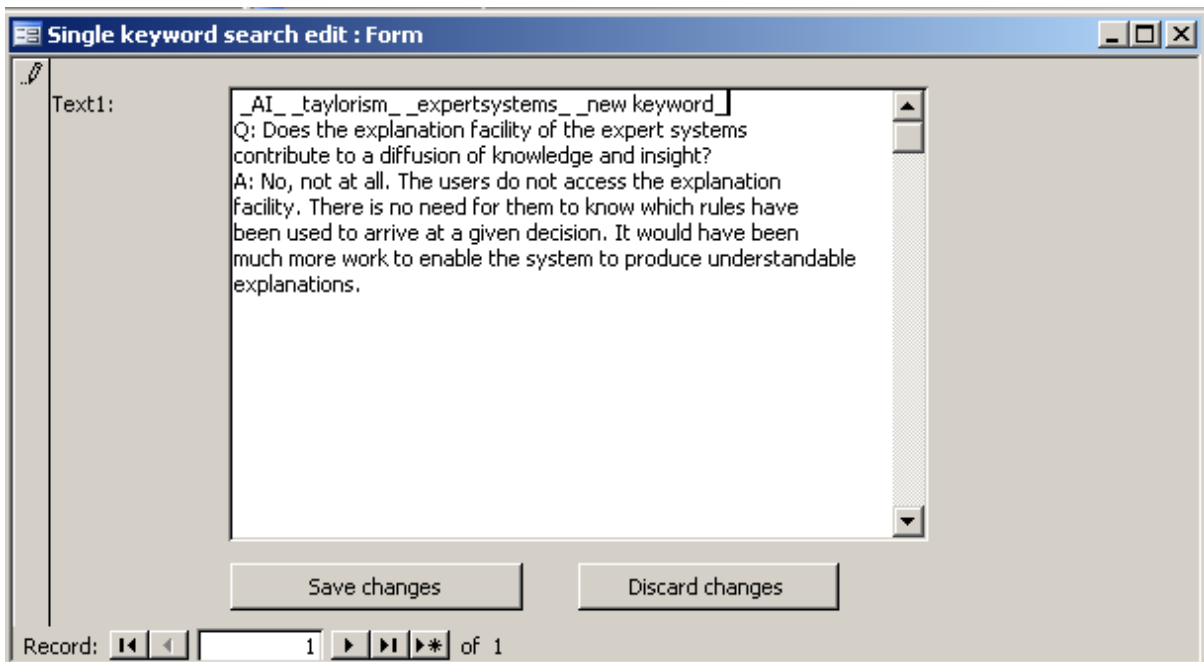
Single keyword search edit : Form

Text1:

_AI_ _taylorism_ _expertsystems_ _new keyword_
Q: Does the explanation facility of the expert systems contribute to a diffusion of knowledge and insight?
A: No, not at all. The users do not access the explanation facility. There is no need for them to know which rules have been used to arrive at a given decision. It would have been much more work to enable the system to produce understandable explanations.

Save changes

Discard changes

Record: 1 of 1